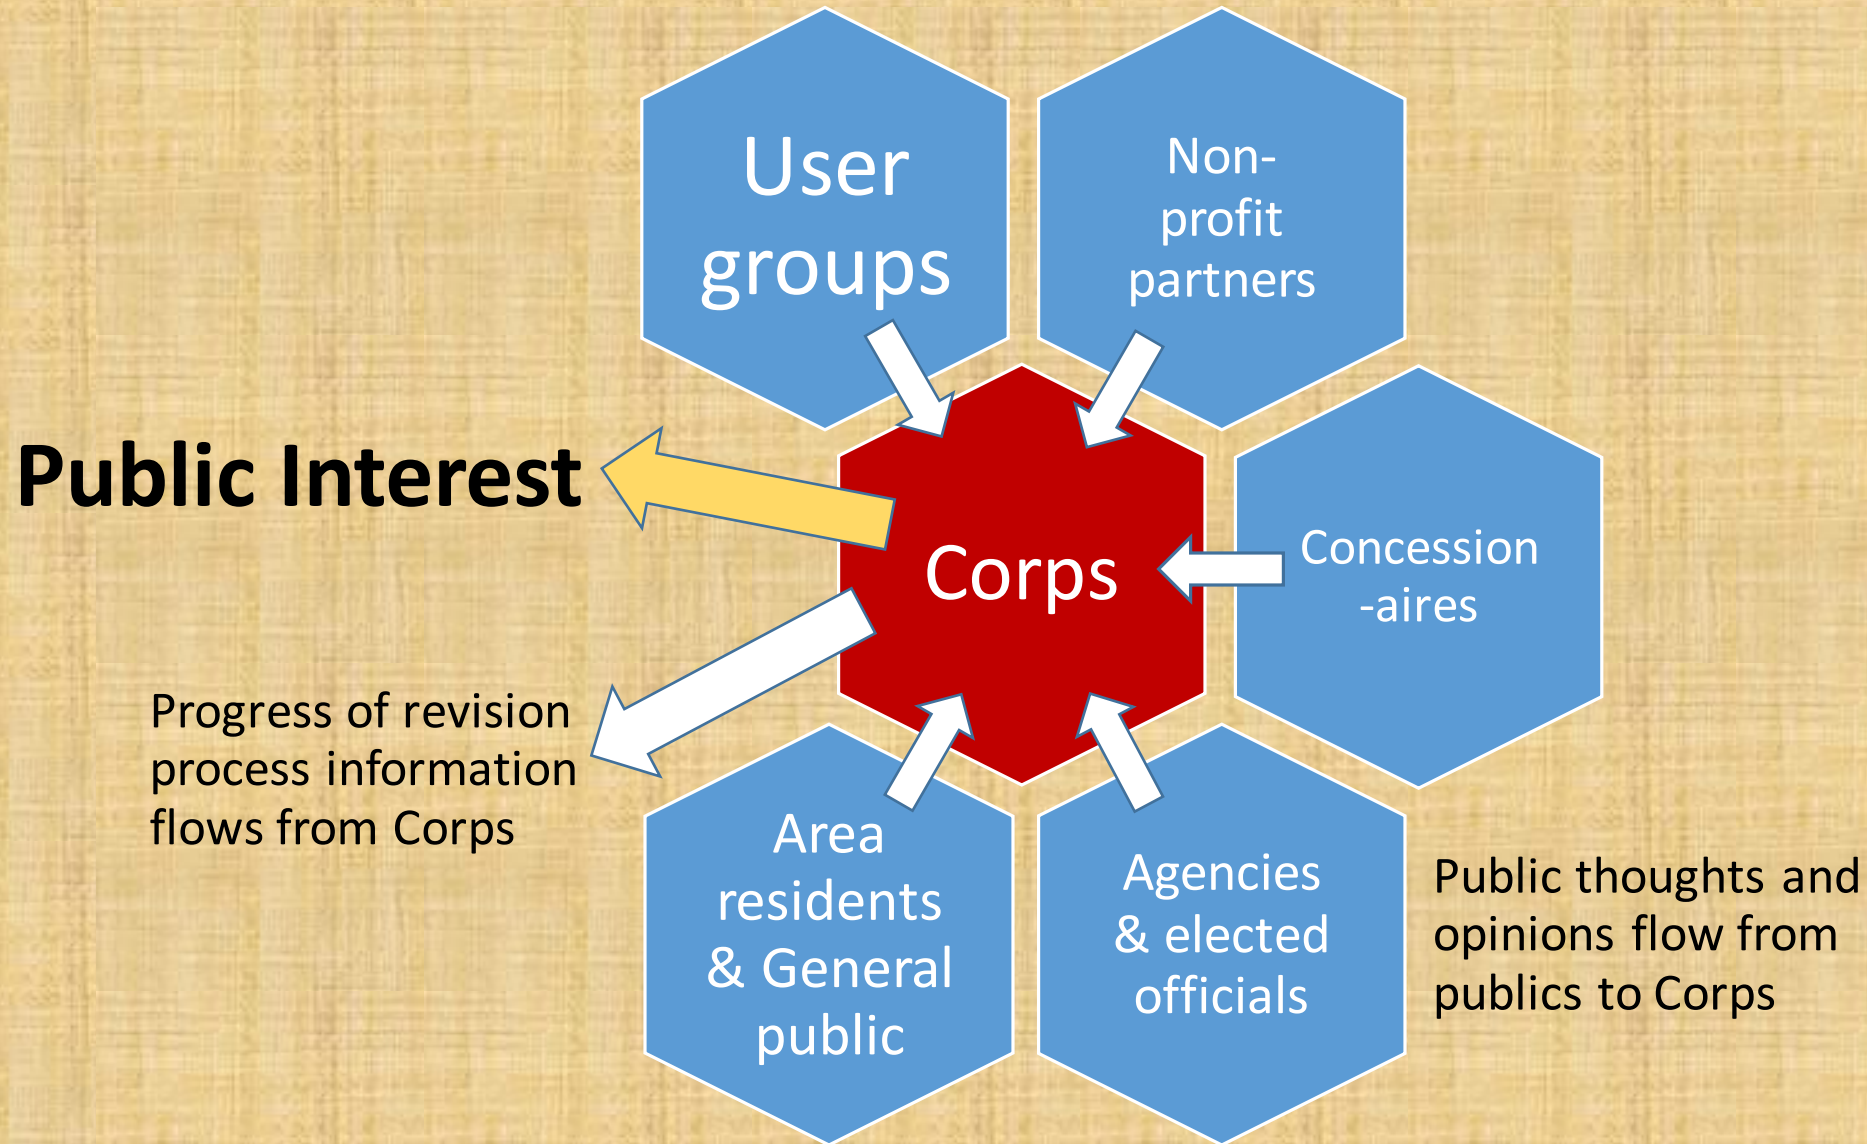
User groups

Non-profit partners

Public Interest

Corps

Concession-aires

Progress of revision process information flows from Corps

Area residents & General public

Agencies & elected officials

Public thoughts and opinions flow from publics to Corps